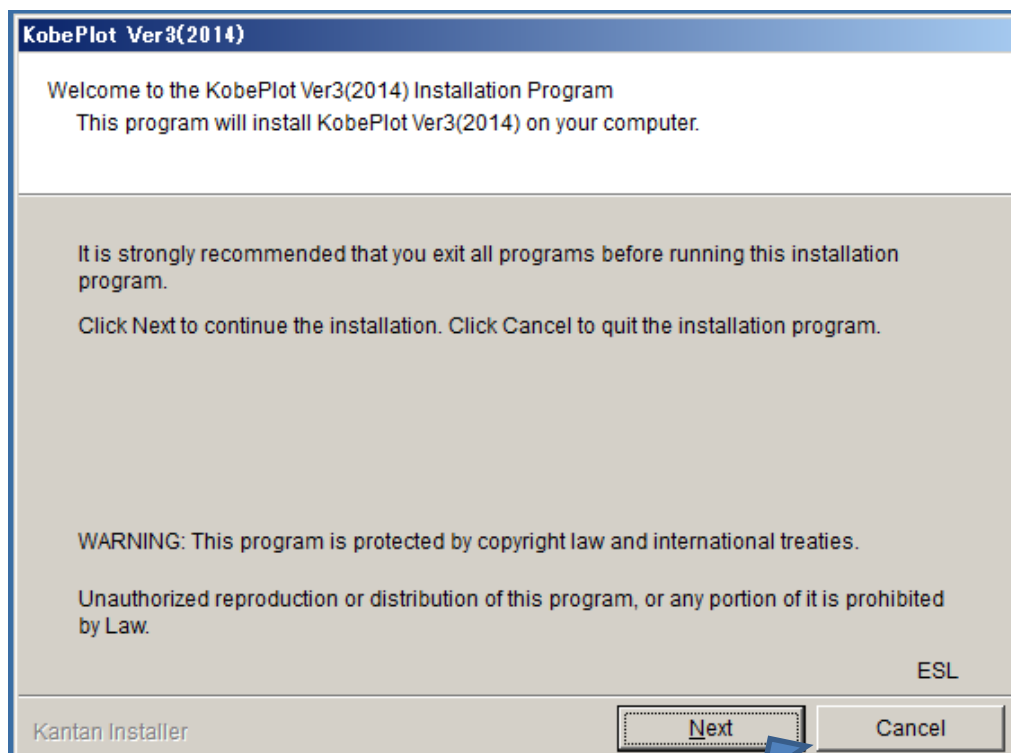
KobePlot Ver3(2014)

Welcome to the KobePlot Ver3(2014) Installation Program
This program will install KobePlot Ver3(2014) on your computer.

It is strongly recommended that you exit all programs before running this installation program.

Click Next to continue the installation. Click Cancel to quit the installation program.

WARNING: This program is protected by copyright law and international treaties.

Unauthorized reproduction or distribution of this program, or any portion of it is prohibited by Law.

ESL

Kantan Installer

Next

Cancel